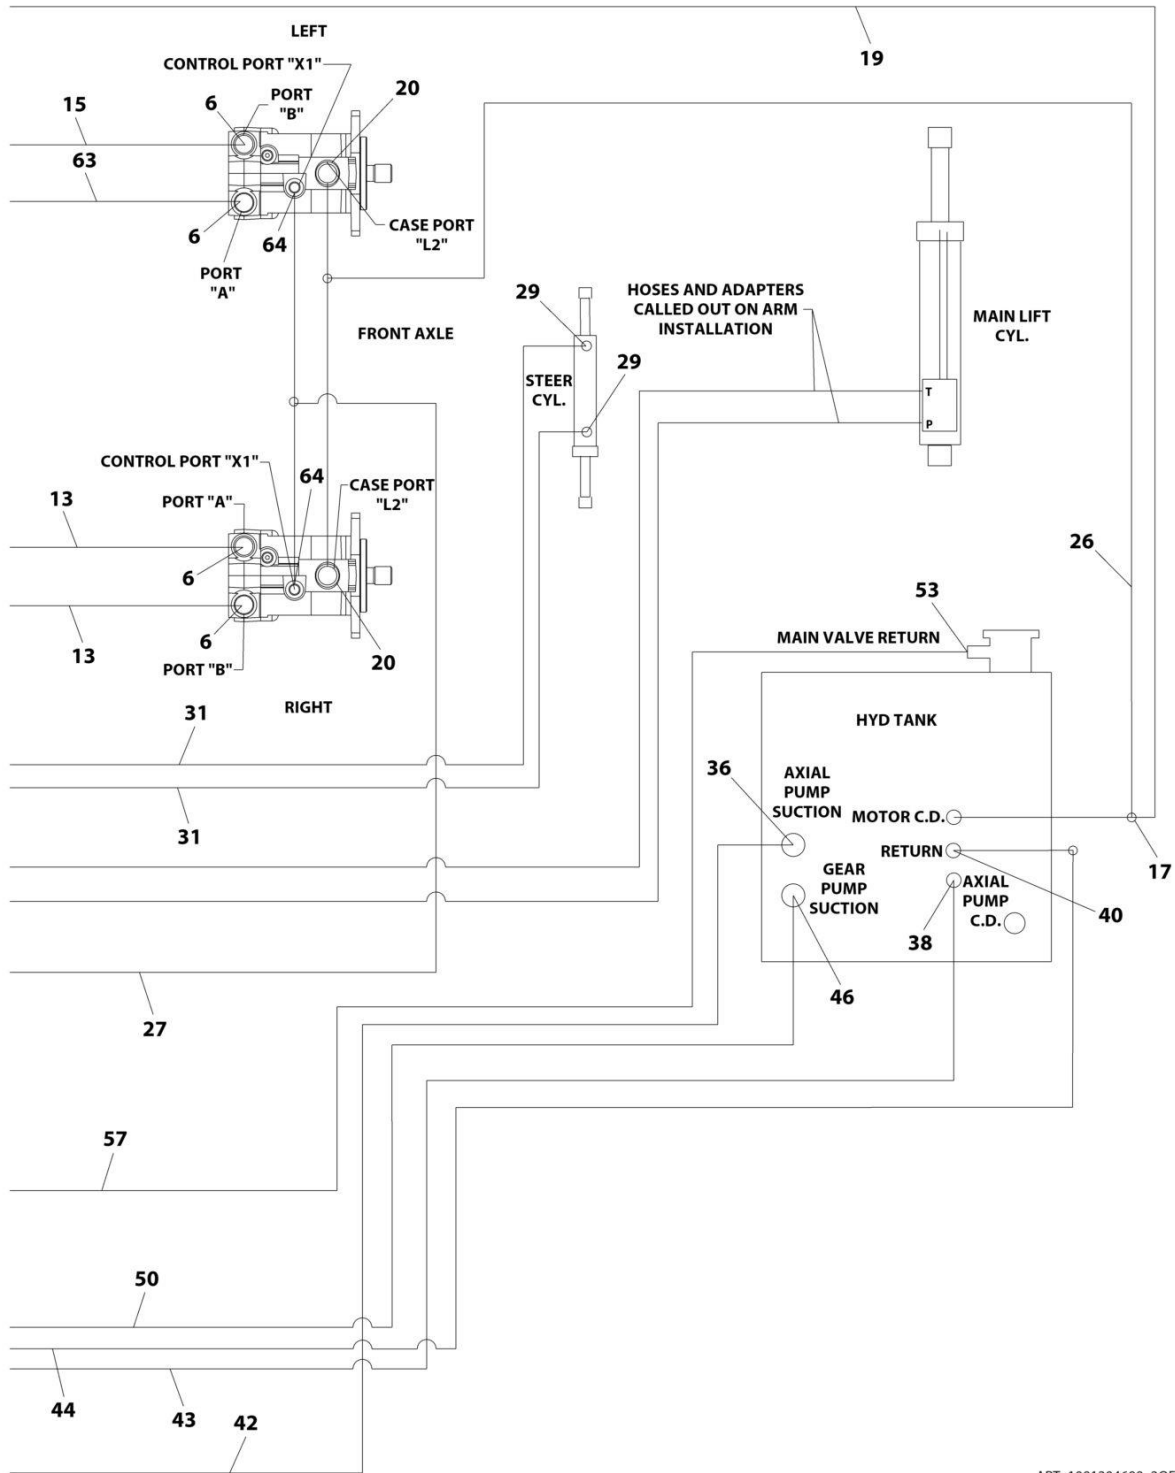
LEFT
19
CONTROL PORT "X1"
20
15
6
PORT "B"
63
6
64
CASE PORT "L2"
PORT "A"
HOSES AND ADAPTERS CALLED OUT ON ARM INSTALLATION
29
MAIN LIFT CYL.
FRONT AXLE
29
STEER CYL.
T
P
CONTROL PORT "X1"
64
CASE PORT "L2"
13
PORT "A"
6
6
13
PORT "B"
20
26
53
MAIN VALVE RETURN
31
RIGHT
HYD TANK
36
AXIAL PUMP SUCTION
31
MOTOR C.D.
17
RETURN
GEAR PUMP SUCTION
AXIAL PUMP C.D.
40
38
46
27
57
50
44
43
42
ART_1001304602 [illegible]